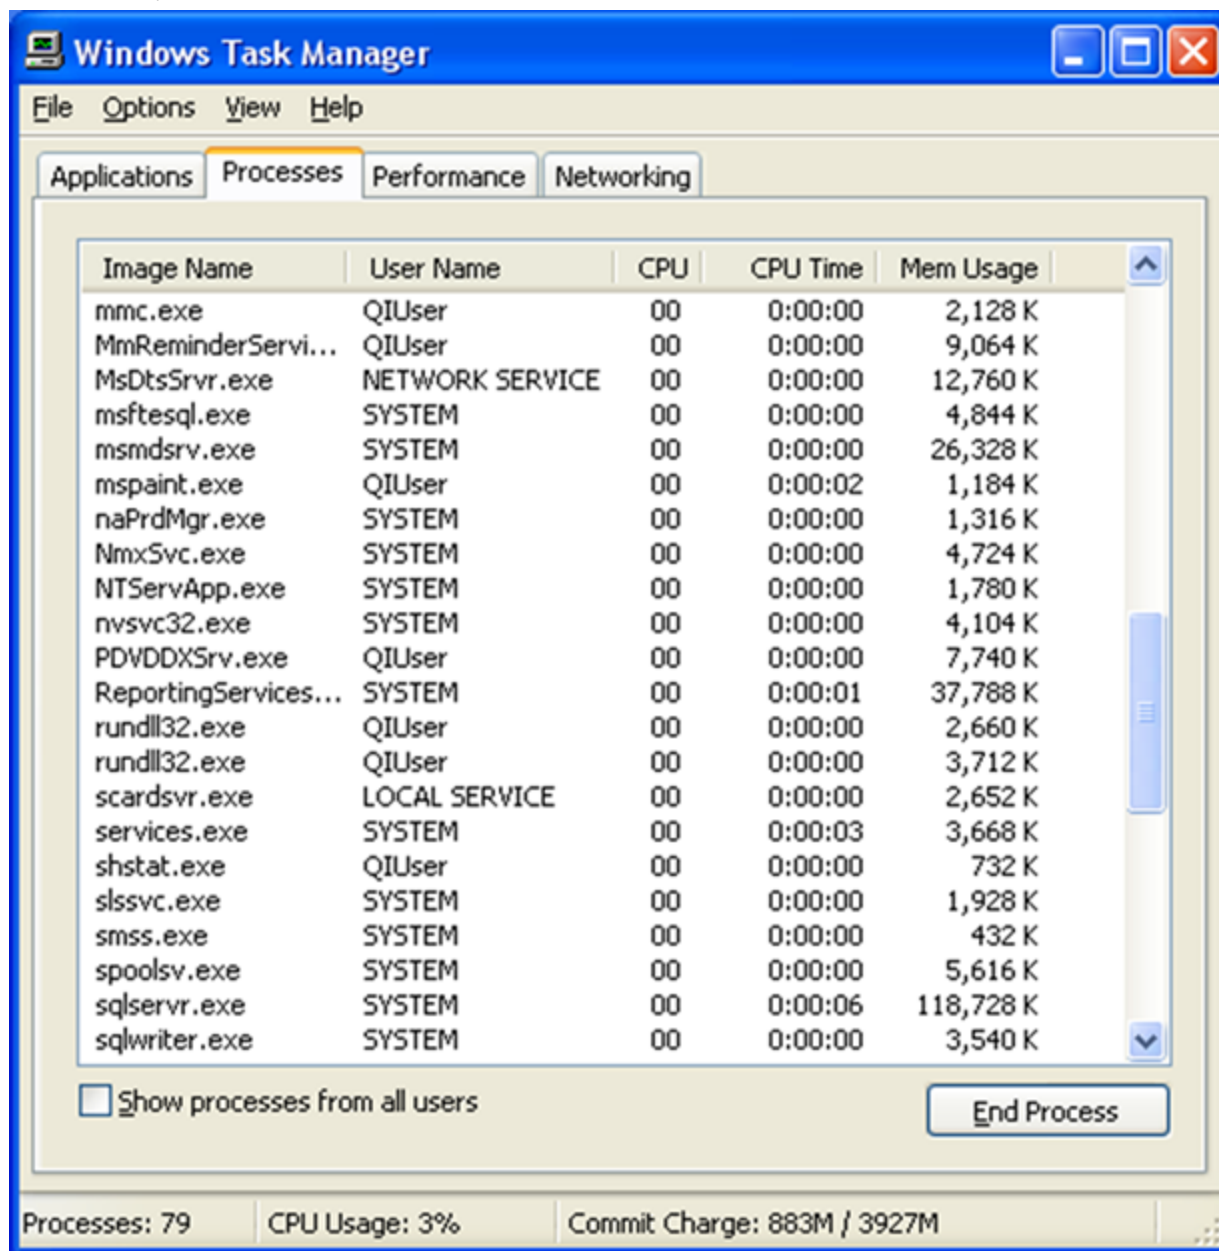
Windows Task Manager

File Options View Help

Applications Processes Performance Networking

| Image Name | User Name | CPU | CPU Time | Mem Usage |
|---|---|---|---|---|
| mmc.exe | QIUser | 00 | 0:00:00 | 2,128 K |
| MmReminderServi... | QIUser | 00 | 0:00:00 | 9,064 K |
| MsDtsSrvr.exe | NETWORK SERVICE | 00 | 0:00:00 | 12,760 K |
| msftesql.exe | SYSTEM | 00 | 0:00:00 | 4,844 K |
| msmdsrv.exe | SYSTEM | 00 | 0:00:00 | 26,328 K |
| mspaint.exe | QIUser | 00 | 0:00:02 | 1,184 K |
| naPrdMgr.exe | SYSTEM | 00 | 0:00:00 | 1,316 K |
| NmxSvc.exe | SYSTEM | 00 | 0:00:00 | 4,724 K |
| NTServApp.exe | SYSTEM | 00 | 0:00:00 | 1,780 K |
| nvsvc32.exe | SYSTEM | 00 | 0:00:00 | 4,104 K |
| PDVDDXSrv.exe | QIUser | 00 | 0:00:00 | 7,740 K |
| ReportingServices... | SYSTEM | 00 | 0:00:01 | 37,788 K |
| rundll32.exe | QIUser | 00 | 0:00:00 | 2,660 K |
| rundll32.exe | QIUser | 00 | 0:00:00 | 3,712 K |
| scardsvr.exe | LOCAL SERVICE | 00 | 0:00:00 | 2,652 K |
| services.exe | SYSTEM | 00 | 0:00:03 | 3,668 K |
| shstat.exe | QIUser | 00 | 0:00:00 | 732 K |
| slssvc.exe | SYSTEM | 00 | 0:00:00 | 1,928 K |
| smss.exe | SYSTEM | 00 | 0:00:00 | 432 K |
| spoolsv.exe | SYSTEM | 00 | 0:00:00 | 5,616 K |
| sqlservr.exe | SYSTEM | 00 | 0:00:06 | 118,728 K |
| sqlwriter.exe | SYSTEM | 00 | 0:00:00 | 3,540 K |

Show processes from all users

End Process

Processes: 79 CPU Usage: 3% Commit Charge: 883M / 3927M